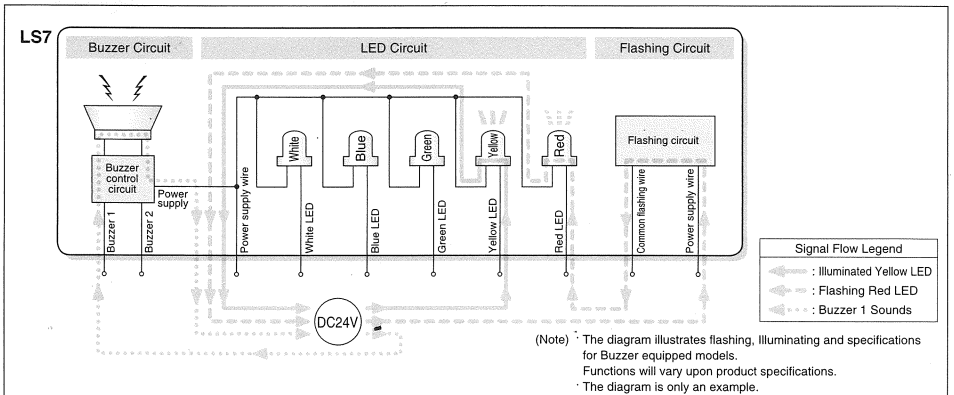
LS7

Buzzer Circuit

LED Circuit

Flashing Circuit

Buzzer control circuit

Power supply

White

Blue

Green

Yellow

Red

Flashing circuit

Buzzer 1

Buzzer 2

Power supply wire

White LED

Blue LED

Green LED

Yellow LED

Red LED

Common flashing wire

Power supply wire

DC24V

Signal Flow Legend

: Illuminated Yellow LED

: Flashing Red LED

: Buzzer 1 Sounds

(Note) · The diagram illustrates flashing, Illuminating and specifications for Buzzer equipped models.
Functions will vary upon product specifications.
· The diagram is only an example.